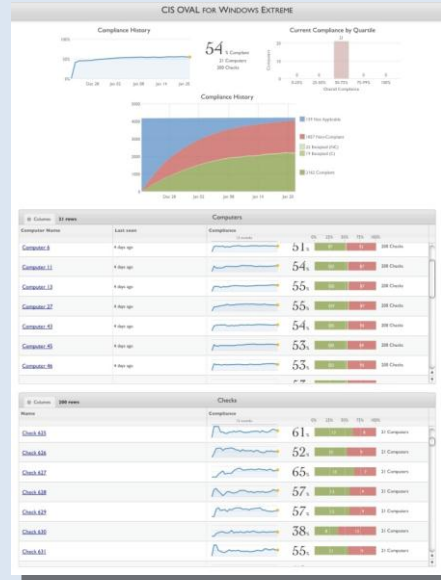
CIS OVAL FOR WINDOWS EXTREME

Compliance History

54 % Compliant
21 Computers
208 Checks

Current Compliance by Quartile

Compliance History

Columns 21 rows

Computers

| Computer Name | Last seen | Compliance | | |
|---|---|---|---|---|
| Computer 6 | 4 days ago | | 51% | 208 Checks |
| Computer 11 | 4 days ago | | 54% | 208 Checks |
| Computer 13 | 4 days ago | | 55% | 208 Checks |
| Computer 37 | 4 days ago | | 55% | 208 Checks |
| Computer 43 | 4 days ago | | 54% | 208 Checks |
| Computer 45 | 4 days ago | | 53% | 208 Checks |
| Computer 46 | 4 days ago | | 53% | 208 Checks |

Columns 208 rows

Checks

| Name | Compliance | | |
|---|---|---|---|
| Check 625 | | 61% | 21 Computers |
| Check 626 | | 52% | 21 Computers |
| Check 627 | | 65% | 21 Computers |
| Check 628 | | 57% | 21 Computers |
| Check 629 | | 57% | 21 Computers |
| Check 630 | | 38% | 21 Computers |
| Check 631 | | 55% | 21 Computers |